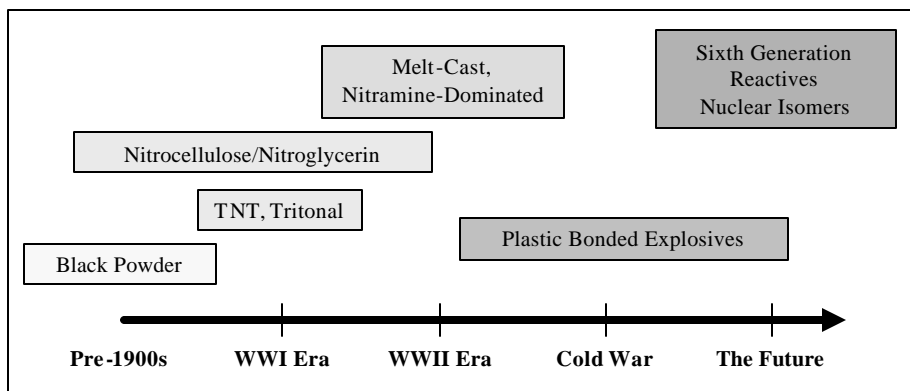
Melt-Cast, Nitramine-Dominated

Sixth Generation Reactives Nuclear Isomers

Nitrocellulose/Nitroglycerin

TNT, Tritonal

Plastic Bonded Explosives

Black Powder

Pre-1900s

WWI Era

WWII Era

Cold War

The Future